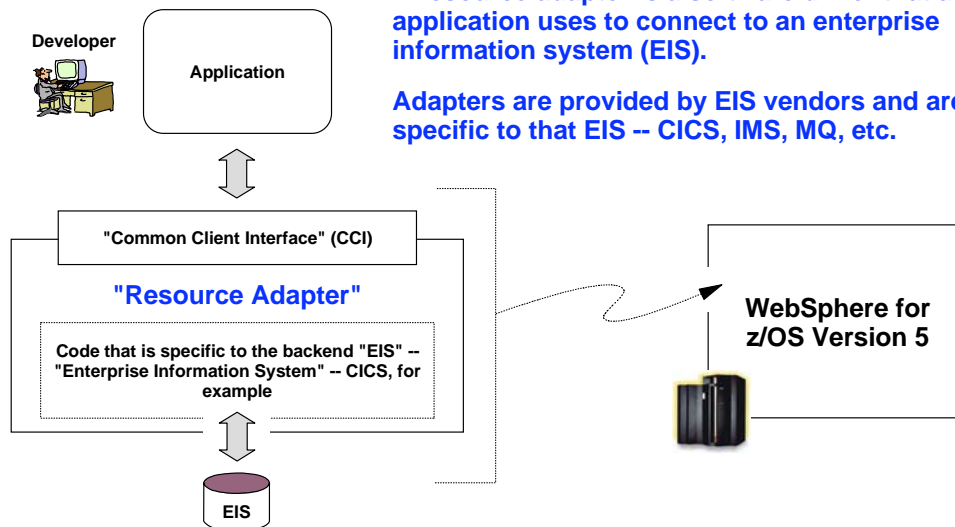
Developer

Application

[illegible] application uses to connect to an enterprise information system (EIS).

Adapters are provided by EIS vendors and are specific to that EIS -- CICS, IMS, MQ, etc.

"Common Client Interface" (CCI)

"Resource Adapter"

Code that is specific to the backend "EIS" -- "Enterprise Information System" -- CICS, for example

EIS

WebSphere for z/OS Version 5